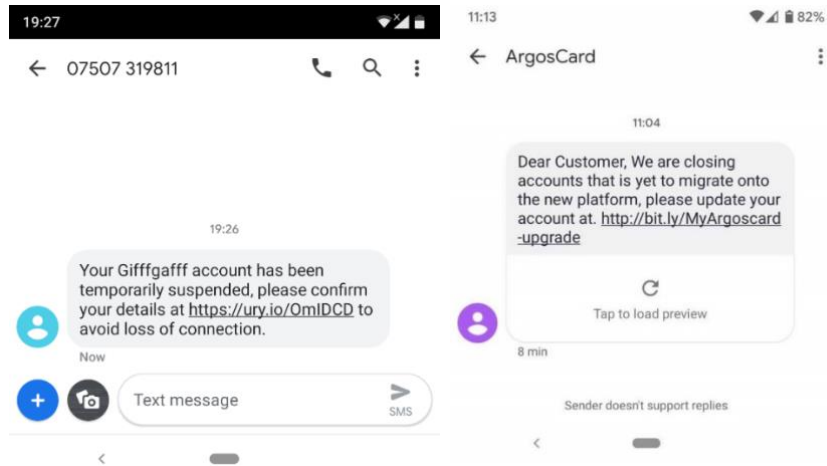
19:27

07507 319811

19:26

Your Gifffgaff account has been temporarily suspended, please confirm your details at https://ury.io/OmIDCD to avoid loss of connection.

Now

Text message

SMS

11:13

82%

ArgosCard

11:04

Dear Customer, We are closing accounts that is yet to migrate onto the new platform, please update your account at. http://bit.ly/MyArgoscard-upgrade

Tap to load preview

8 min

Sender doesn't support replies